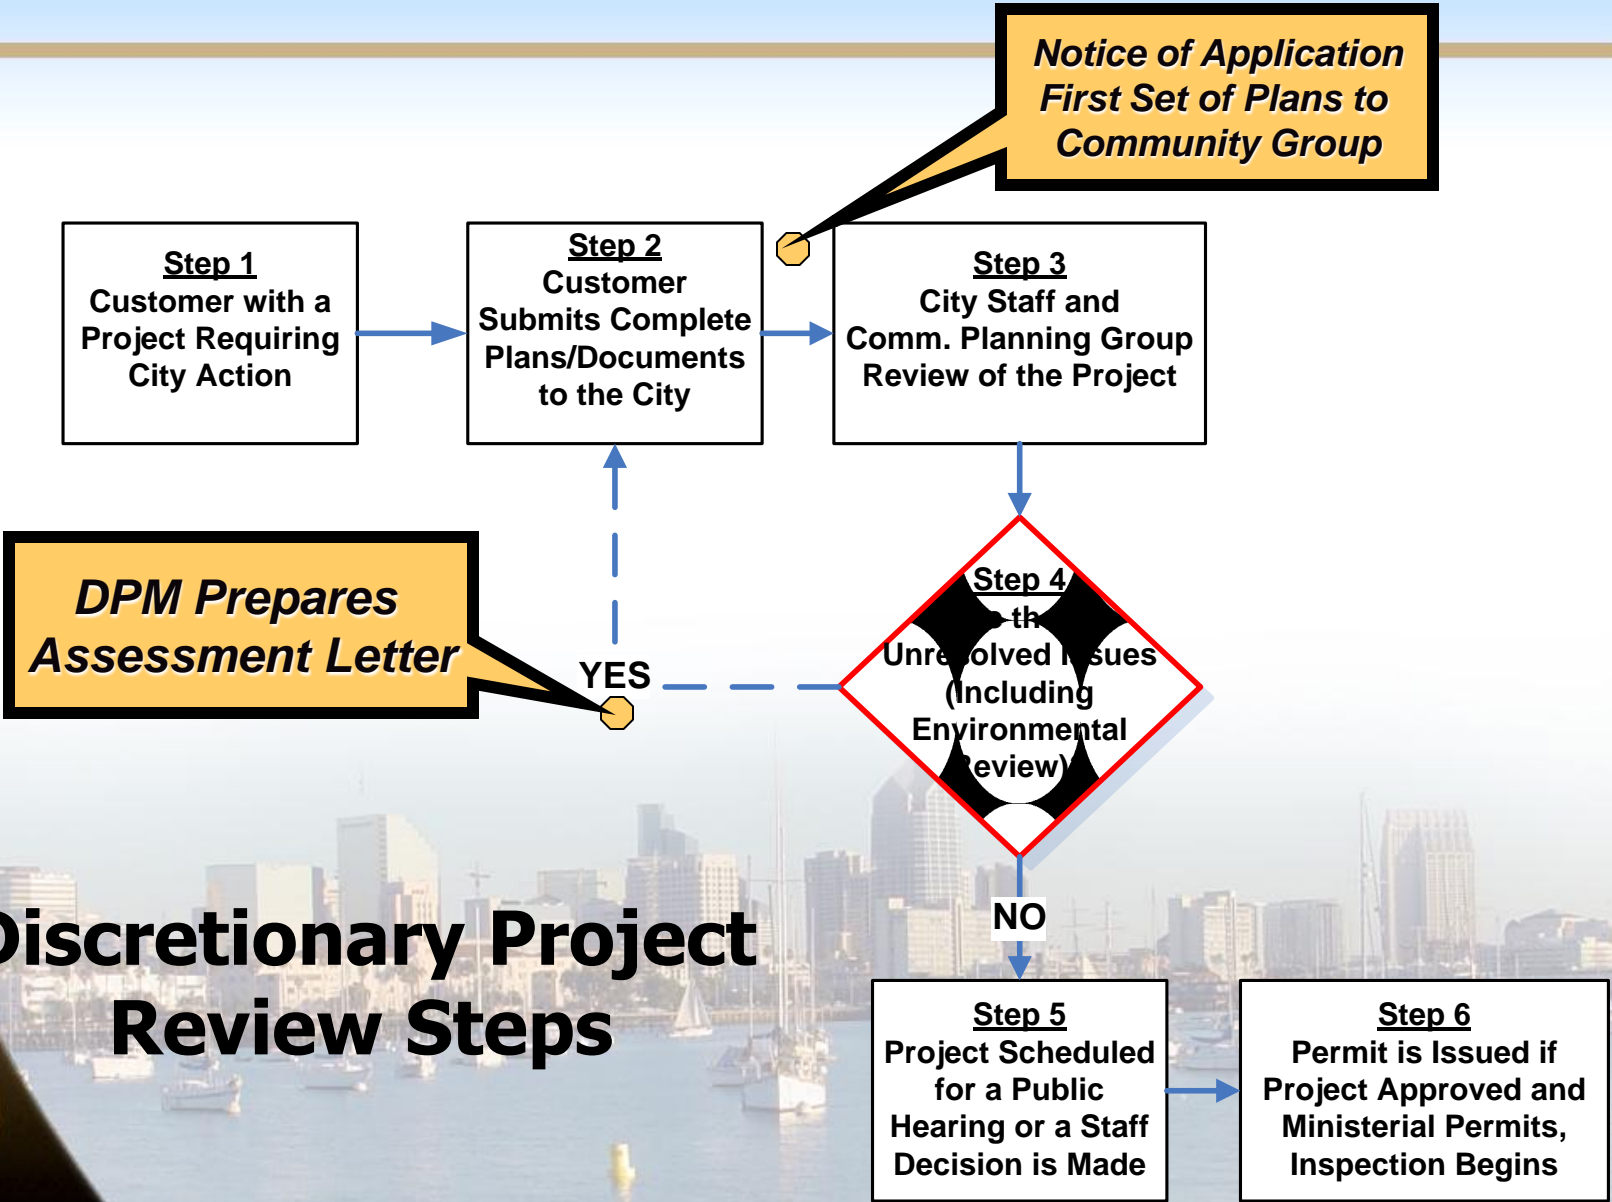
Notice of Application
First Set of Plans to
Community Group

Step 1
Customer with a Project Requiring City Action

Step 2
Customer Submits Complete Plans/Documents to the City

Step 3
City Staff and Comm. Planning Group Review of the Project

Step 4
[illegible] th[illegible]
Unre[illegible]olved I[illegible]sues (Including Environmental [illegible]eview)

DPM Prepares Assessment Letter

YES

NO

Step 5
Project Scheduled for a Public Hearing or a Staff Decision is Made

Step 6
Permit is Issued if Project Approved and Ministerial Permits, Inspection Begins

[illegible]iscretionary Project
Review Steps